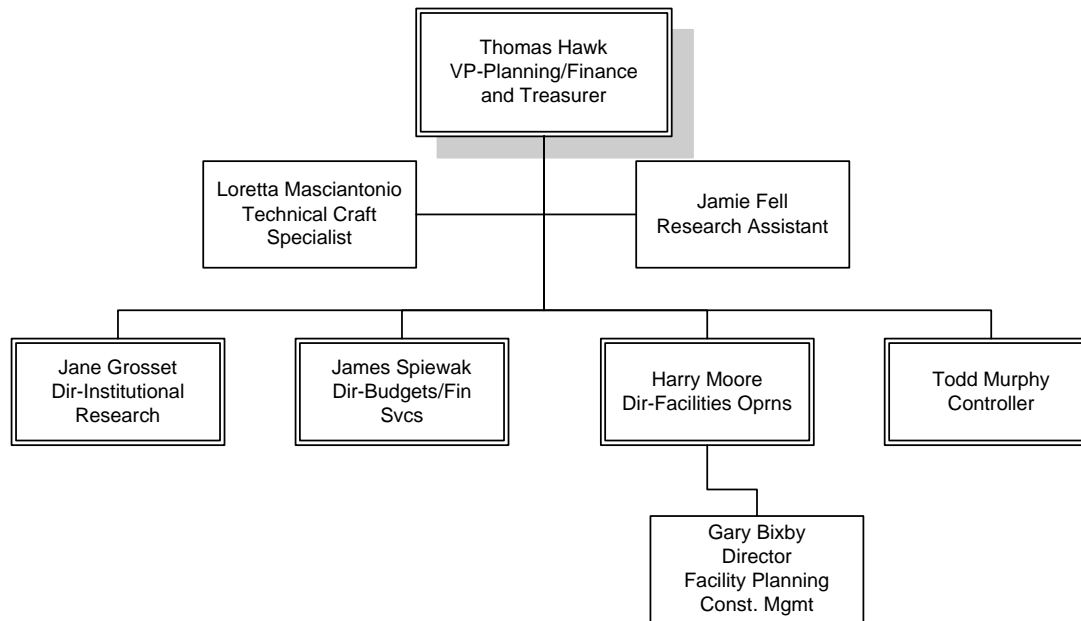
Thomas Hawk
VP-Planning/Finance
and Treasurer

Loretta Masciantonio
Technical Craft
Specialist

Jamie Fell
Research Assistant

Jane Grosset
Dir-Institutional
Research

James Spiewak
Dir-Budgets/Fin
Svcs

Harry Moore
Dir-Facilities Oprns

Todd Murphy
Controller

Gary Bixby
Director
Facility Planning
Const. Mgmt